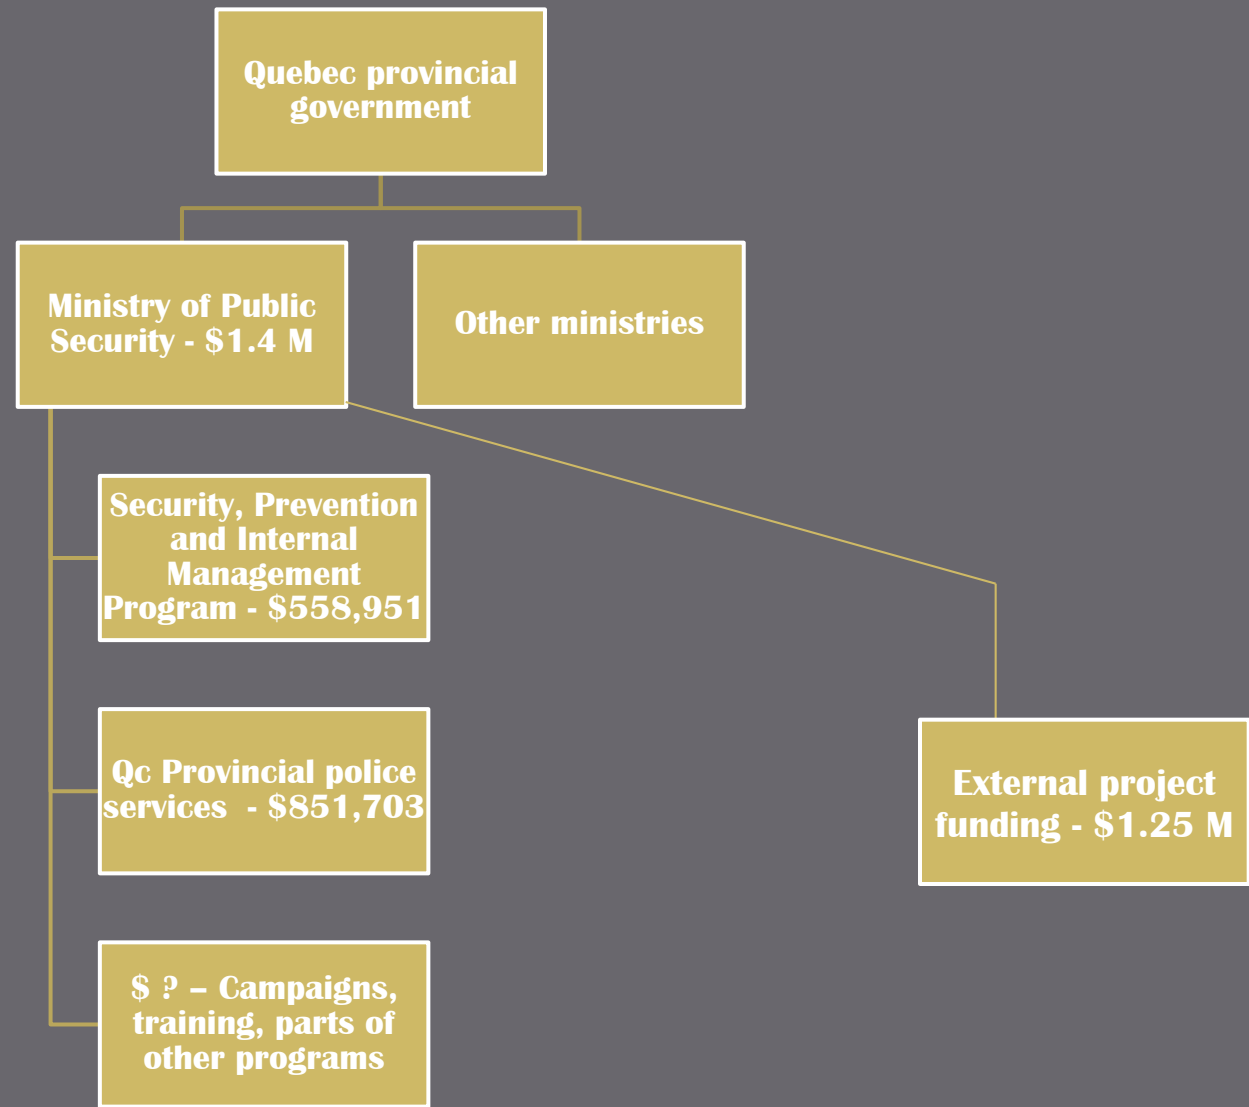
Quebec provincial government

Ministry of Public Security - \$1.4 M

Other ministries

Security, Prevention and Internal Management Program - \$558,951

Qc Provincial police services - \$851,703

\$ ? – Campaigns, training, parts of other programs

External project funding - \$1.25 M